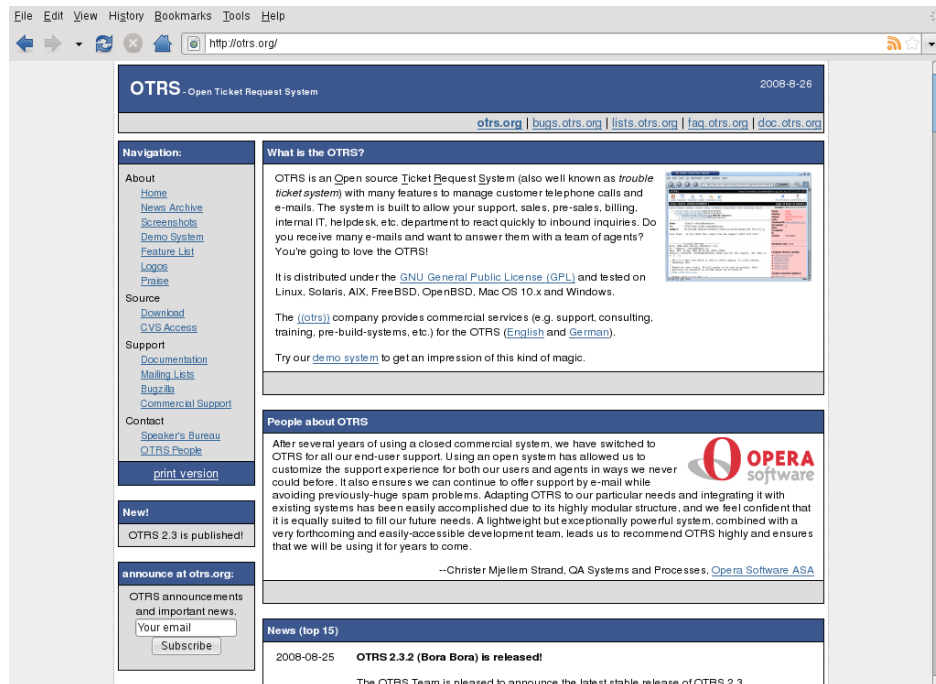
File Edit View History Bookmarks Tools Help

http://otrs.org/

OTRS - Open Ticket Request System

2008-8-26

otrs.org | bugs.otrs.org | lists.otrs.org | faq.otrs.org | doc.otrs.org

Navigation:

About
Home
News Archive
Screenshots
Demo System
Feature List
Logos
Praise
Source
Download
CVS Access
Support
Documentation
Mailing Lists
Bugzilla
Commercial Support
Contact
Speaker's Bureau
OTRS People

print version

New!

OTRS 2.3 is published!

announce at otrs.org:

OTRS announcements and important news.

Your email

Subscribe

What is the OTRS?

OTRS is an Open source Ticket Request System (also well known as *trouble ticket system*) with many features to manage customer telephone calls and e-mails. The system is built to allow your support, sales, pre-sales, billing, internal IT, helpdesk, etc. department to react quickly to inbound inquiries. Do you receive many e-mails and want to answer them with a team of agents? You're going to love the OTRS!

It is distributed under the GNU General Public License (GPL) and tested on Linux, Solaris, AIX, FreeBSD, OpenBSD, Mac OS 10.x and Windows.

The ((otrs)) company provides commercial services (e.g. support, consulting, training, pre-build-systems, etc.) for the OTRS (English and German).

Try our demo system to get an impression of this kind of magic.

People about OTRS

OPERA software

After several years of using a closed commercial system, we have switched to OTRS for all our end-user support. Using an open system has allowed us to customize the support experience for both our users and agents in ways we never could before. It also ensures we can continue to offer support by e-mail while avoiding previously-huge spam problems. Adapting OTRS to our particular needs and integrating it with existing systems has been easily accomplished due to its highly modular structure, and we feel confident that it is equally suited to fill our future needs. A lightweight but exceptionally powerful system, combined with a very forthcoming and easily-accessible development team, leads us to recommend OTRS highly and ensures that we will be using it for years to come.

--Christer Mjellem Strand, QA Systems and Processes, Opera Software ASA

News (top 15)

2008-08-25 OTRS 2.3.2 (Bora Bora) is released!

The OTRS Team is pleased to announce the latest stable release of OTRS 2.3